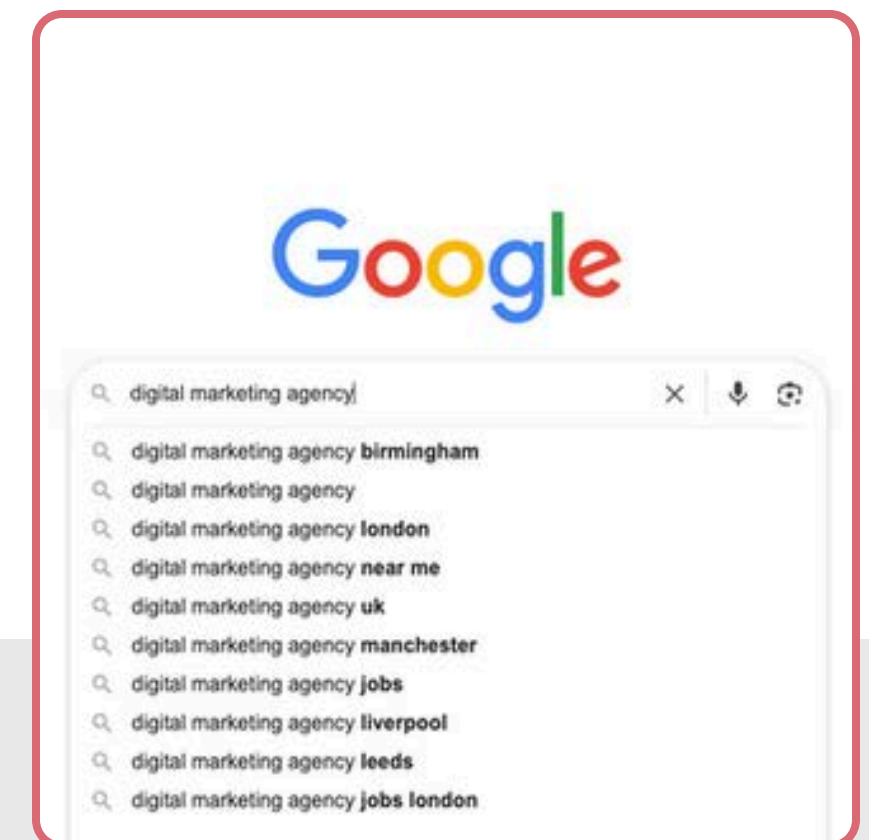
Google

digital marketing agency

digital marketing agency birmingham
digital marketing agency
digital marketing agency london
digital marketing agency near me
digital marketing agency uk
digital marketing agency manchester
digital marketing agency jobs
digital marketing agency liverpool
digital marketing agency leeds
digital marketing agency jobs london